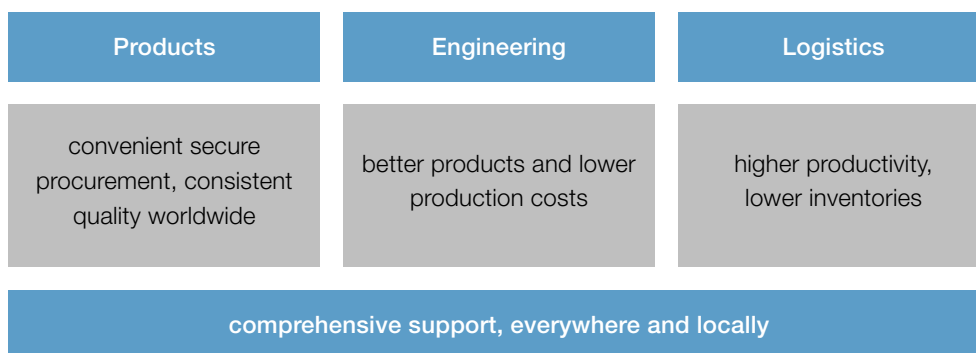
Products

Engineering

Logistics

convenient secure procurement, consistent quality worldwide

better products and lower production costs

higher productivity, lower inventories

comprehensive support, everywhere and locally